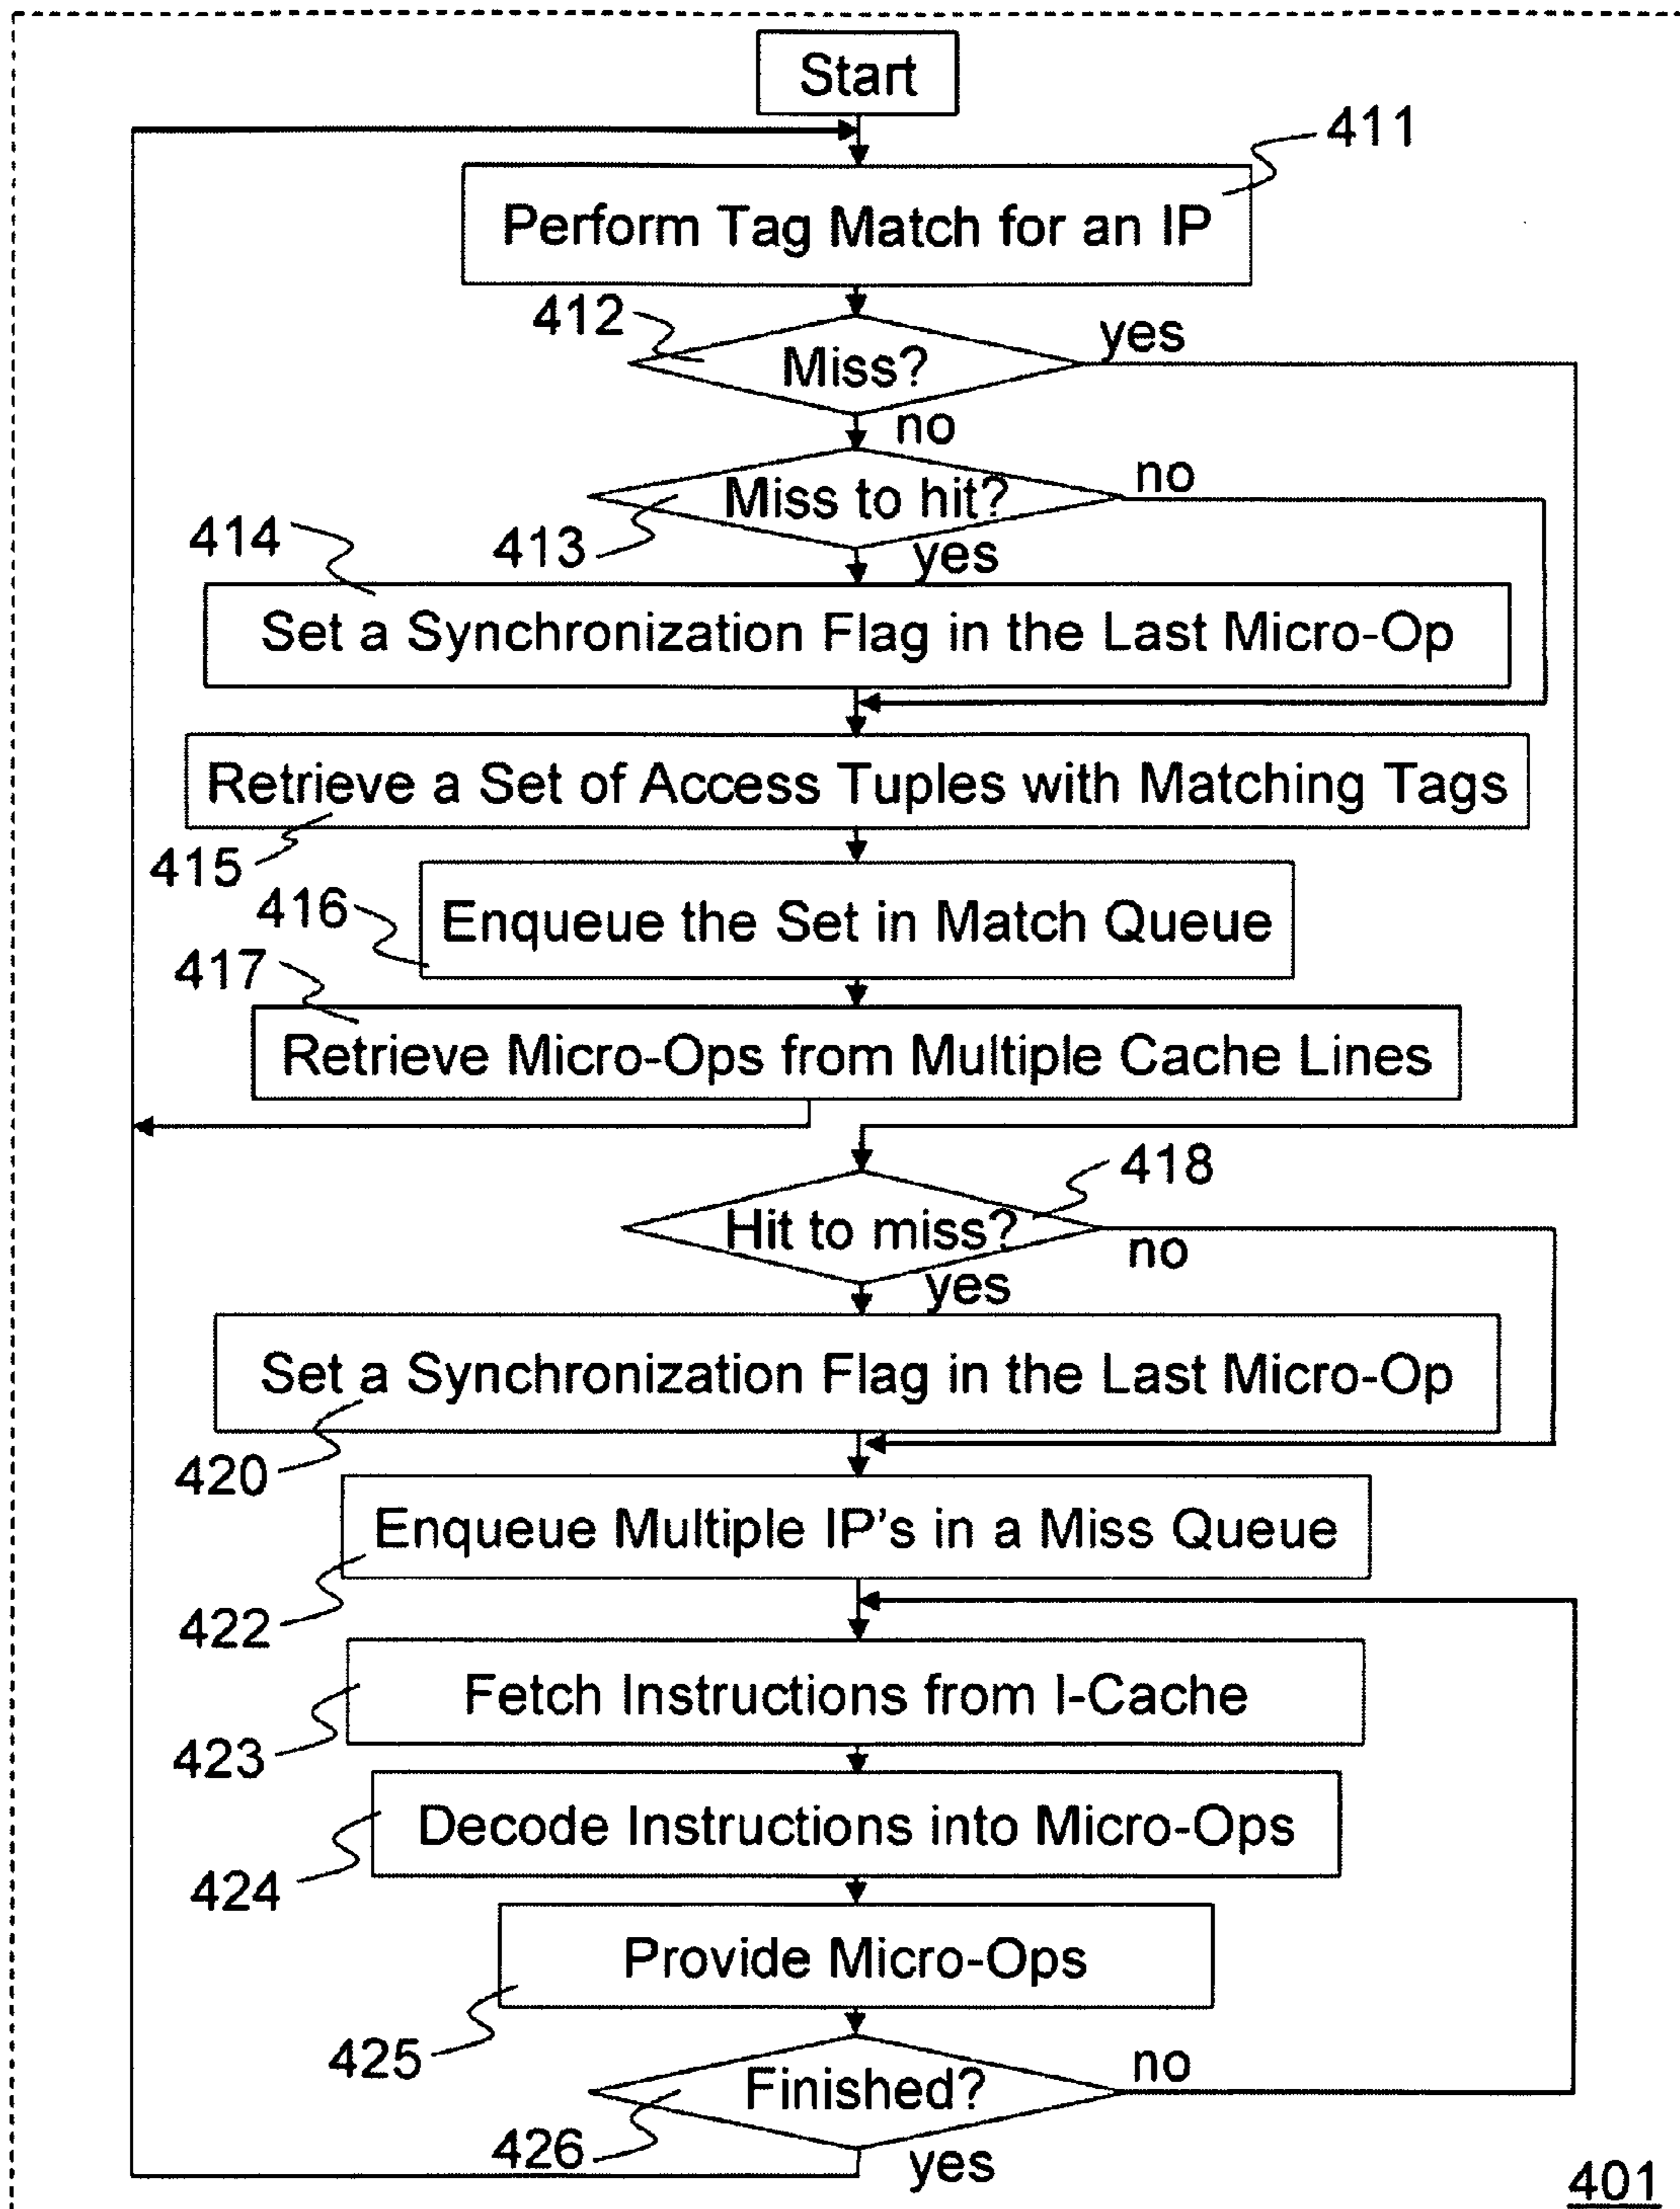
Start

411

Perform Tag Match for an IP

412

Miss?

yes

no

Miss to hit?

no

414

413

yes

Set a Synchronization Flag in the Last Micro-Op

Retrieve a Set of Access Tuples with Matching Tags

415

416

Enqueue the Set in Match Queue

417

Retrieve Micro-Ops from Multiple Cache Lines

418

Hit to miss?

no

yes

Set a Synchronization Flag in the Last Micro-Op

420

Enqueue Multiple IP's in a Miss Queue

422

Fetch Instructions from I-Cache

423

Decode Instructions into Micro-Ops

424

Provide Micro-Ops

425

Finished?

no

426

yes

401